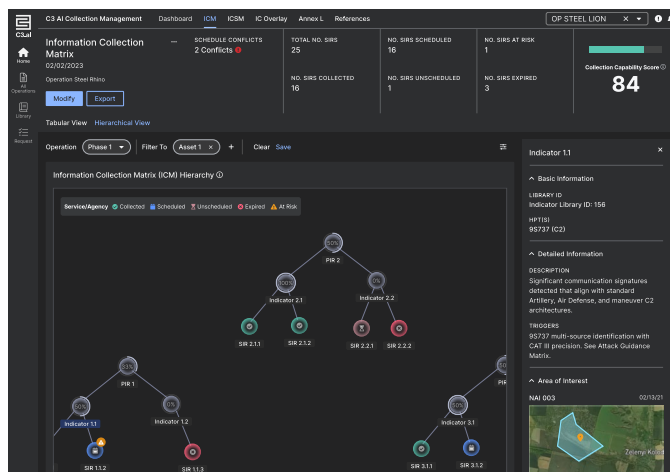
C3 AI Collection Management Dashboard ICM ICSM IC Overlay Annex L References

OP STEEL LION

C3.ai

Home

All Operations

Library

Request

Information Collection Matrix
02/02/2023

Operation Steel Rhino

Modify Export

SCHEDULE CONFLICTS
2 Conflicts

TOTAL NO. SIRS
25

NO. SIRS SCHEDULED
16

NO. SIRS AT RISK
1

NO. SIRS COLLECTED
16

NO. SIRS UNSCHEDULED
1

NO. SIRS EXPIRED
3

Collection Capability Score
84

Tabular View Hierarchical View

Operation Phase 1 Filter To Asset 1 × + Clear Save

Information Collection Matrix (ICM) Hierarchy

Service/Agency Collected Scheduled Unscheduled Expired At Risk

50%
PIR 2

100%
Indicator 2.1

0%
Indicator 2.2

SIR 2.1.1 SIR 2.1.2 SIR 2.2.1 SIR 2.2.2

33%
PIR 1

50%
Indicator 1.1

0%
Indicator 1.2

SIR 1.1.2 SIR 1.1.3

50%
Indicator 3.1

SIR 3.1.1 SIR 3.1.2

Indicator 1.1

Basic Information

LIBRARY ID
Indicator Library ID: 156

HPT(S)
9S737 (C2)

Detailed Information

DESCRIPTION
Significant communication signatures detected that align with standard Artillery, Air Defense, and maneuver C2 architectures.

TRIGGERS
9S737 multi-source identification with CAT III precision. See Attack Guidance Matrix.

Area of Interest

NAI 003 02/13/21

Zeleny Kout